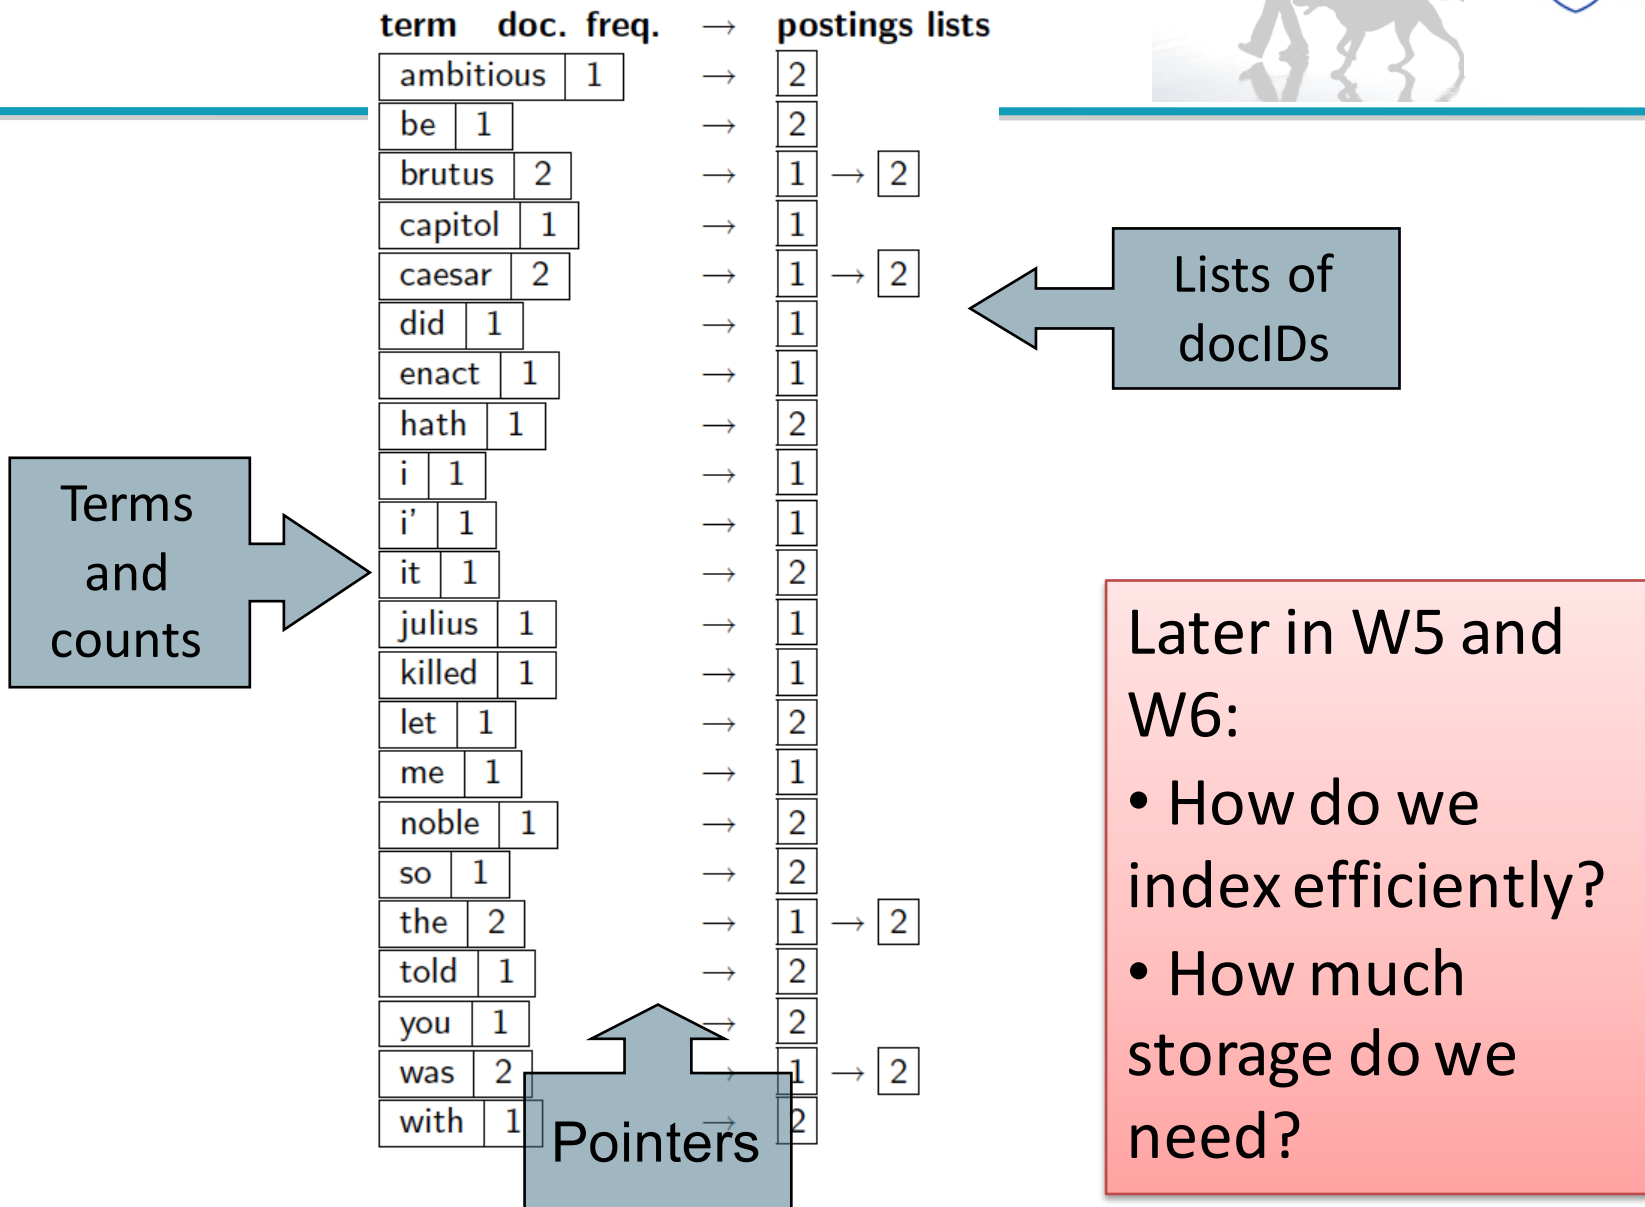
| term | doc. freq. | → | postings lists |
|---|---|---|---|
| ambitious | 1 | → | 2 |
| be | 1 | → | 2 |
| brutus | 2 | → | 1 → 2 |
| capitol | 1 | → | 1 |
| caesar | 2 | → | 1 → 2 |
| did | 1 | → | 1 |
| enact | 1 | → | 1 |
| hath | 1 | → | 2 |
| i | 1 | → | 1 |
| i' | 1 | → | 1 |
| it | 1 | → | 2 |
| julius | 1 | → | 1 |
| killed | 1 | → | 1 |
| let | 1 | → | 2 |
| me | 1 | → | 1 |
| noble | 1 | → | 2 |
| so | 1 | → | 2 |
| the | 2 | → | 1 → 2 |
| told | 1 | → | 2 |
| you | 1 | → | 2 |
| was | 2 | → | 1 → 2 |
| with | 1 | → | 2 |

Lists of docIDs

Terms and counts

Pointers

Later in W5 and W6:
• How do we index efficiently?
• How much storage do we need?